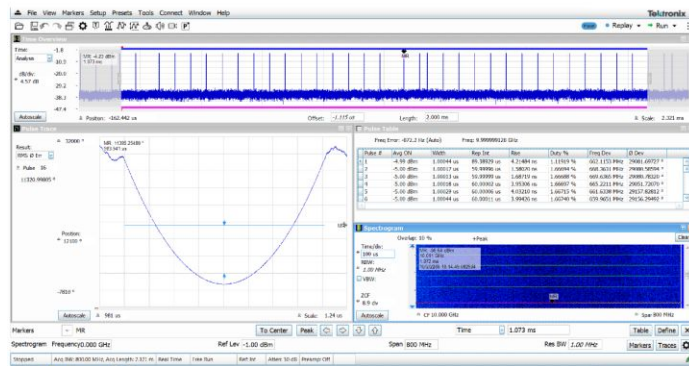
File View Markers Setup Presets Tools Connect Window Help

Tektronix

Replay ▾ Run ▾

Time Overview

Time:
-1.0
Analyze
MR -4.20 dBm
1.073 ms
-20.0
dB/div:
4.57 dB
25.2
-38.4
-47.4
MR
Autoscale
Position: -162.442 us
Offset: -1.115 ct
Length: 2.000 ms
Scale: 2.321 ms

Pulse Trace

Result:
Phase
Pulse 26
Position:
Autoscale
Scale: 1.24 us

Pulse Table

Freq Error: -872.2 Hz (Auto)
Freq: 9.999999120 GHz

| Pulse # | Avg ON | Width | Rep Int | Rise | Duty % | Freq Dev | Ø Dev |
|---|---|---|---|---|---|---|---|
| 1 | -4.99 dBm | 1.00044 us | 89.38939 us | 4.21484 ns | 1.11919 % | 662.1153 MHz | 29081.68727 ° |
| 2 | -5.00 dBm | 1.00017 us | 50.99990 us | 1.58020 ns | 1.66694 % | 660.3631 MHz | 29089.58594 ° |
| 3 | -5.00 dBm | 1.00013 us | 50.99990 us | 1.68719 ns | 1.66688 % | 660.4260 MHz | 29086.70320 ° |
| 4 | -5.00 dBm | 1.00018 us | 60.00002 us | 3.95306 ns | 1.66697 % | 665.2211 MHz | 29051.72070 ° |
| 5 | -5.00 dBm | 1.00029 us | 60.00000 us | 4.03210 ns | 1.66715 % | 661.6330 MHz | 29157.82812 ° |
| 6 | -5.00 dBm | 1.00044 us | 60.00011 us | 3.99430 ns | 1.66740 % | 659.9651 MHz | 29156.29492 ° |

Spectrogram

Overlap: 50 %
+Peak
Time/div:
NBW:
1.00 MHz
VBW:
ZCF
Autoscale
CF 10.000 GHz
Span 800 MHz

Markers
MR
To Center
Peak
Time
1.073 ms
Table
Define

Spectrogram
Frequency 0.000 GHz
Ref Lev -1.00 dBm
Span 800 MHz
Res BW 1.00 MHz
Markers
Traces

Stopped
Acq BW: 800.00 MHz, Acq Length: 2.321 ms
Real Time
Free Run
Ref: Int
Atten: 10 dB
Preamp: Off